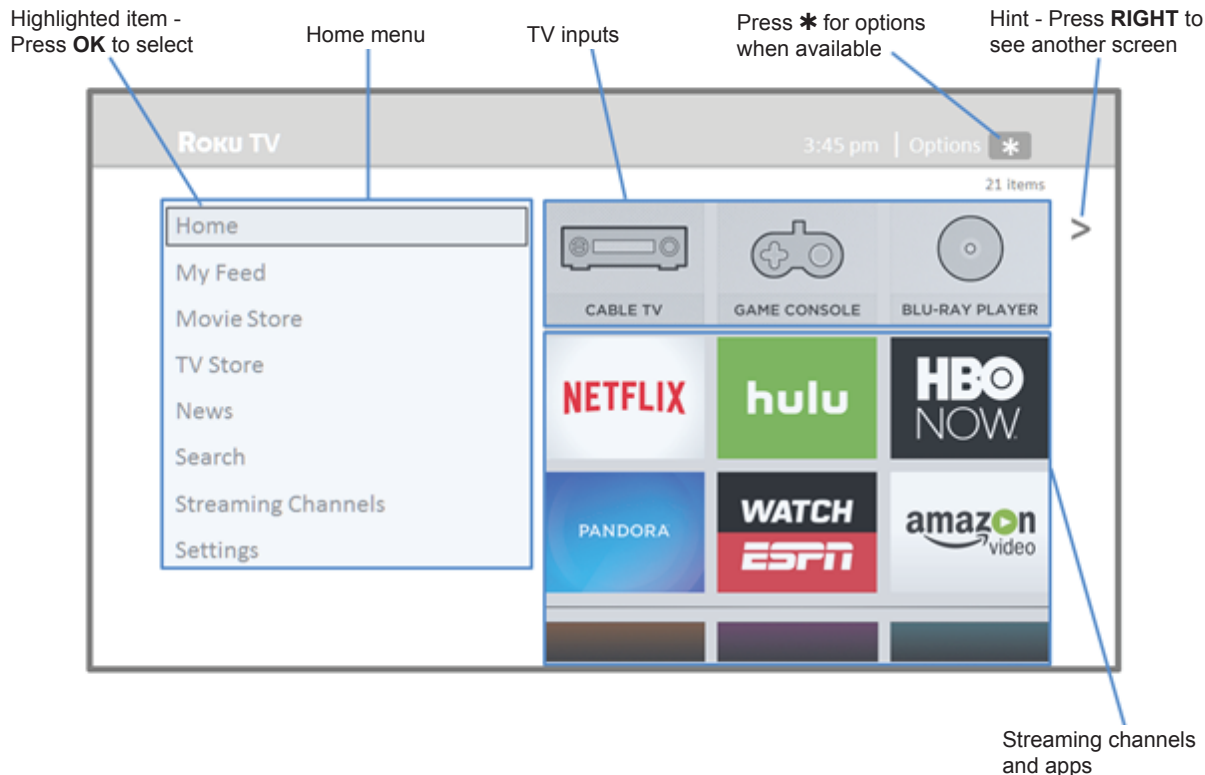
Highlighted item - Press **OK** to select

Home menu

TV inputs

Press ✱ for options when available

Hint - Press **RIGHT** to see another screen

Roku TV

3:45 pm | Options ✱

21 items

>

Home
My Feed
Movie Store
TV Store
News
Search
Streaming Channels
Settings

CABLE TV
GAME CONSOLE
BLU-RAY PLAYER

NETFLIX
hulu
HBO NOW
PANDORA
WATCH ESPN
amazon video

Streaming channels and apps